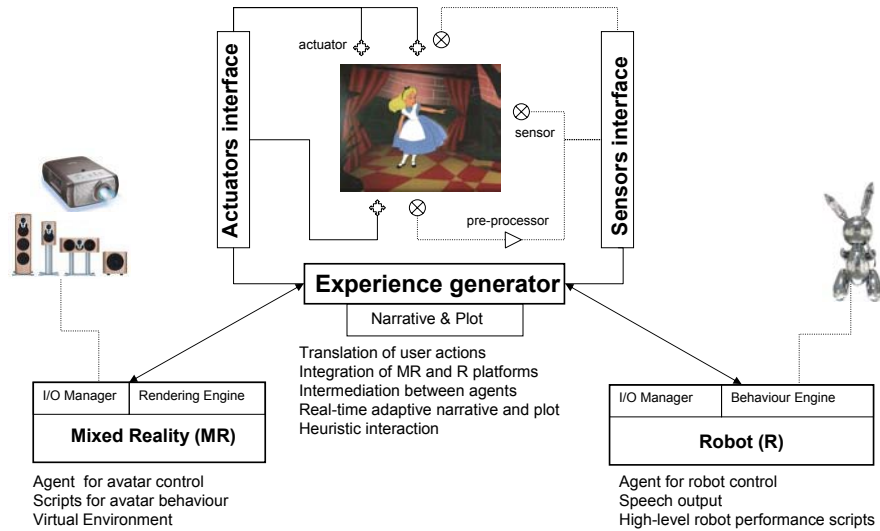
actuator

Actuators interface

Sensors interface

sensor

pre-processor

Experience generator

Narrative & Plot

Translation of user actions
Integration of MR and R platforms
Intermediation between agents
Real-time adaptive narrative and plot
Heuristic interaction

| I/O Manager | Rendering Engine |
|---|---|
| Mixed Reality (MR) | |

Agent for avatar control
Scripts for avatar behaviour
Virtual Environment

| I/O Manager | Behaviour Engine |
|---|---|
| Robot (R) | |

Agent for robot control
Speech output
High-level robot performance scripts